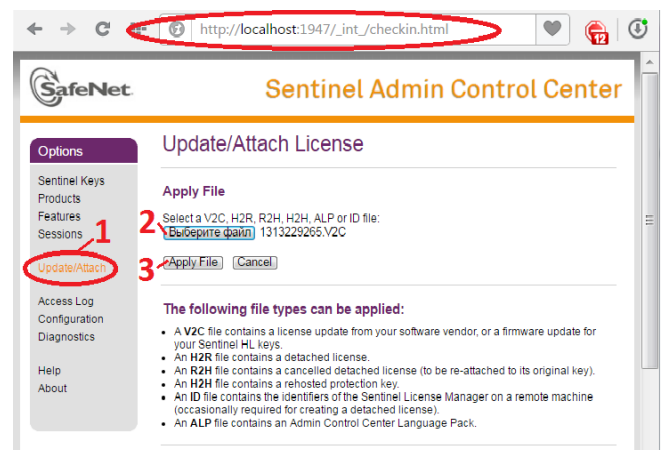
http://localhost:1947/_int_/checkin.html

12

SafeNet

Sentinel Admin Control Center

Options

Sentinel Keys
Products
Features
Sessions

1

Update/Attach

Access Log
Configuration
Diagnostics

Help
About

Update/Attach License

Apply File

Select a V2C, H2R, R2H, H2H, ALP or ID file:

2

Выберите файл 1313229265.V2C

3

Apply File Cancel

The following file types can be applied:

- A V2C file contains a license update from your software vendor, or a firmware update for your Sentinel HL keys.
- An H2R file contains a detached license.
- An R2H file contains a cancelled detached license (to be re-attached to its original key).
- An H2H file contains a rehosted protection key.
- An ID file contains the identifiers of the Sentinel License Manager on a remote machine (occasionally required for creating a detached license).
- An ALP file contains an Admin Control Center Language Pack.